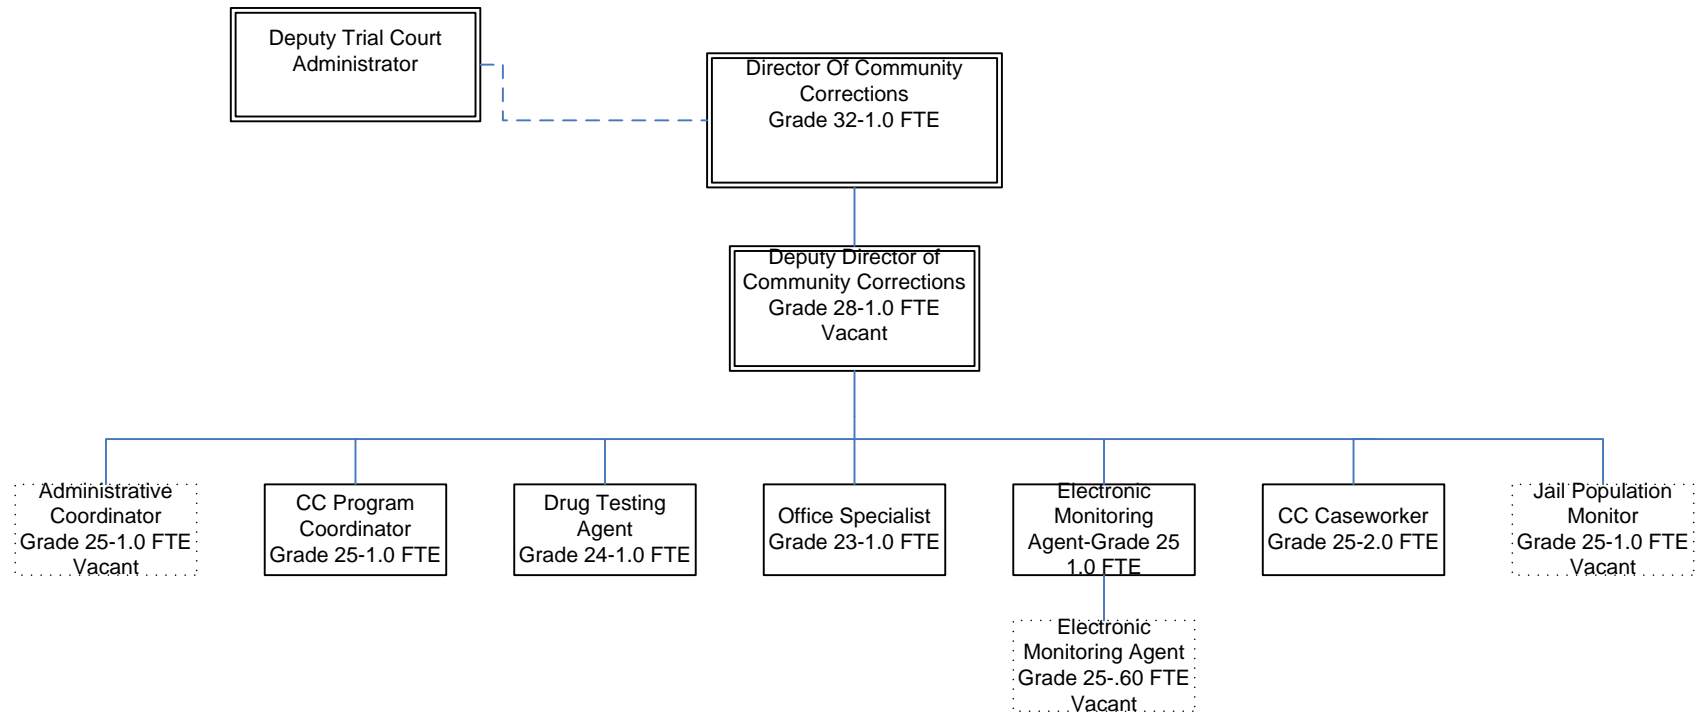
Deputy Trial Court Administrator

Director Of Community Corrections
Grade 32-1.0 FTE

Deputy Director of Community Corrections
Grade 28-1.0 FTE
Vacant

Administrative Coordinator
Grade 25-1.0 FTE
Vacant

CC Program Coordinator
Grade 25-1.0 FTE

Drug Testing Agent
Grade 24-1.0 FTE

Office Specialist
Grade 23-1.0 FTE

Electronic Monitoring Agent-Grade 25
1.0 FTE

CC Caseworker
Grade 25-2.0 FTE

Jail Population Monitor
Grade 25-1.0 FTE
Vacant

Electronic Monitoring Agent
Grade 25-.60 FTE
Vacant